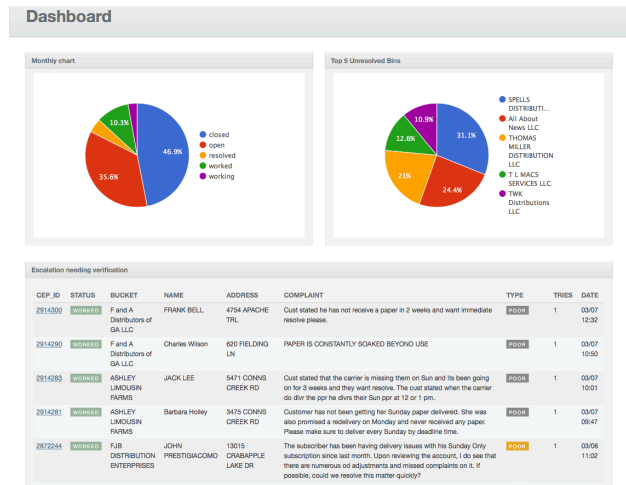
Dashboard

Monthly chart

46.9%
35.6%
10.3%

closed
open
resolved
worked
working

Top 5 Unresolved Bins

31.1%
24.4%
21%
12.6%
10.9%

SPELLS DISTRIBUTI...
All About News LLC
THOMAS MILLER DISTRIBUTION LLC
T L MACS SERVICES LLC
TWK Distributions LLC

Escalation needing verification

| CEP_ID | STATUS | BUCKET | NAME | ADDRESS | COMPLAINT | TYPE | TRIES | DATE |
|---|---|---|---|---|---|---|---|---|
| 2914300 | WORKED | F and A Distributors of GA LLC | FRANK BELL | 4754 APACHE TRL | Cust stated he has not receive a paper in 2 weeks and want immediate resolve please. | POOR | 1 | 03/07 12:32 |
| 2914290 | WORKED | F and A Distributors of GA LLC | Charles Wilson | 620 FIELDING LN | PAPER IS CONSTANTLY SOAKED BEYOND USE | POOR | 1 | 03/07 10:50 |
| 2914283 | WORKED | ASHLEY LIMOUSIN FARMS | JACK LEE | 5471 CONNS CREEK RD | Cust stated that the carrier is missing them on Sun and its been going on for 3 weeks and they want resolve. The cust stated when the carrier do dlvr the ppr he dlvrs their Sun ppr at 12 or 1 pm. | POOR | 1 | 03/07 10:01 |
| 2914281 | WORKED | ASHLEY LIMOUSIN FARMS | Barbara Holley | 3475 CONNS CREEK RD | Customer has not been getting her Sunday paper delivered. She was also promised a redelivery on Monday and never received any paper. Please make sure to deliver every Sunday by deadline time. | POOR | 1 | 03/07 09:47 |
| 2872244 | WORKED | FJB DISTRIBUTION ENTERPRISES | JOHN PRESTIGIACOMO | 13015 CRABAPPLE LAKE DR | The subscriber has been having delivery issues with his Sunday Only subscription since last month. Upon reviewing the account, I do see that there are numerous od adjustments and missed complaints on it. If possible, could we resolve this matter quickly? | POOR | 1 | 03/06 11:02 |